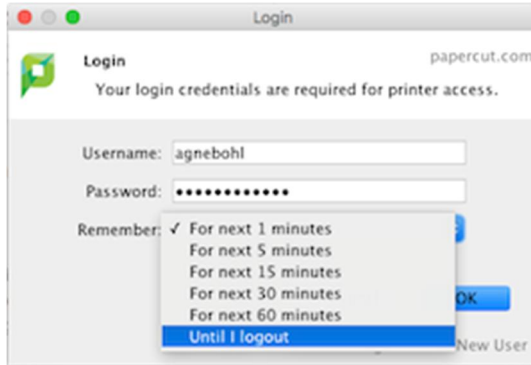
Login

Login

papercut.com

Your login credentials are required for printer access.

Username: agnebohl

Password: ••••••••••••

Remember: ✓ For next 1 minutes
For next 5 minutes
For next 15 minutes
For next 30 minutes
For next 60 minutes
Until I logout

OK

New User